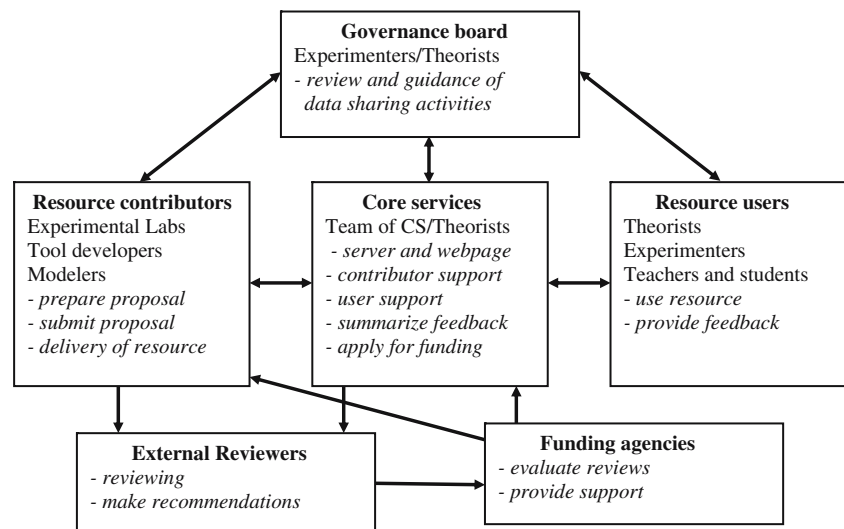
**Governance board**
Experimenters/Theorists
- *review and guidance of data sharing activities*

**Resource contributors**
Experimental Labs
Tool developers
Modelers
- *prepare proposal*
- *submit proposal*
- *delivery of resource*

**Core services**
Team of CS/Theorists
- *server and webpage*
- *contributor support*
- *user support*
- *summarize feedback*
- *apply for funding*

**Resource users**
Theorists
Experimenters
Teachers and students
- *use resource*
- *provide feedback*

**External Reviewers**
- *reviewing*
- *make recommendations*

**Funding agencies**
- *evaluate reviews*
- *provide support*